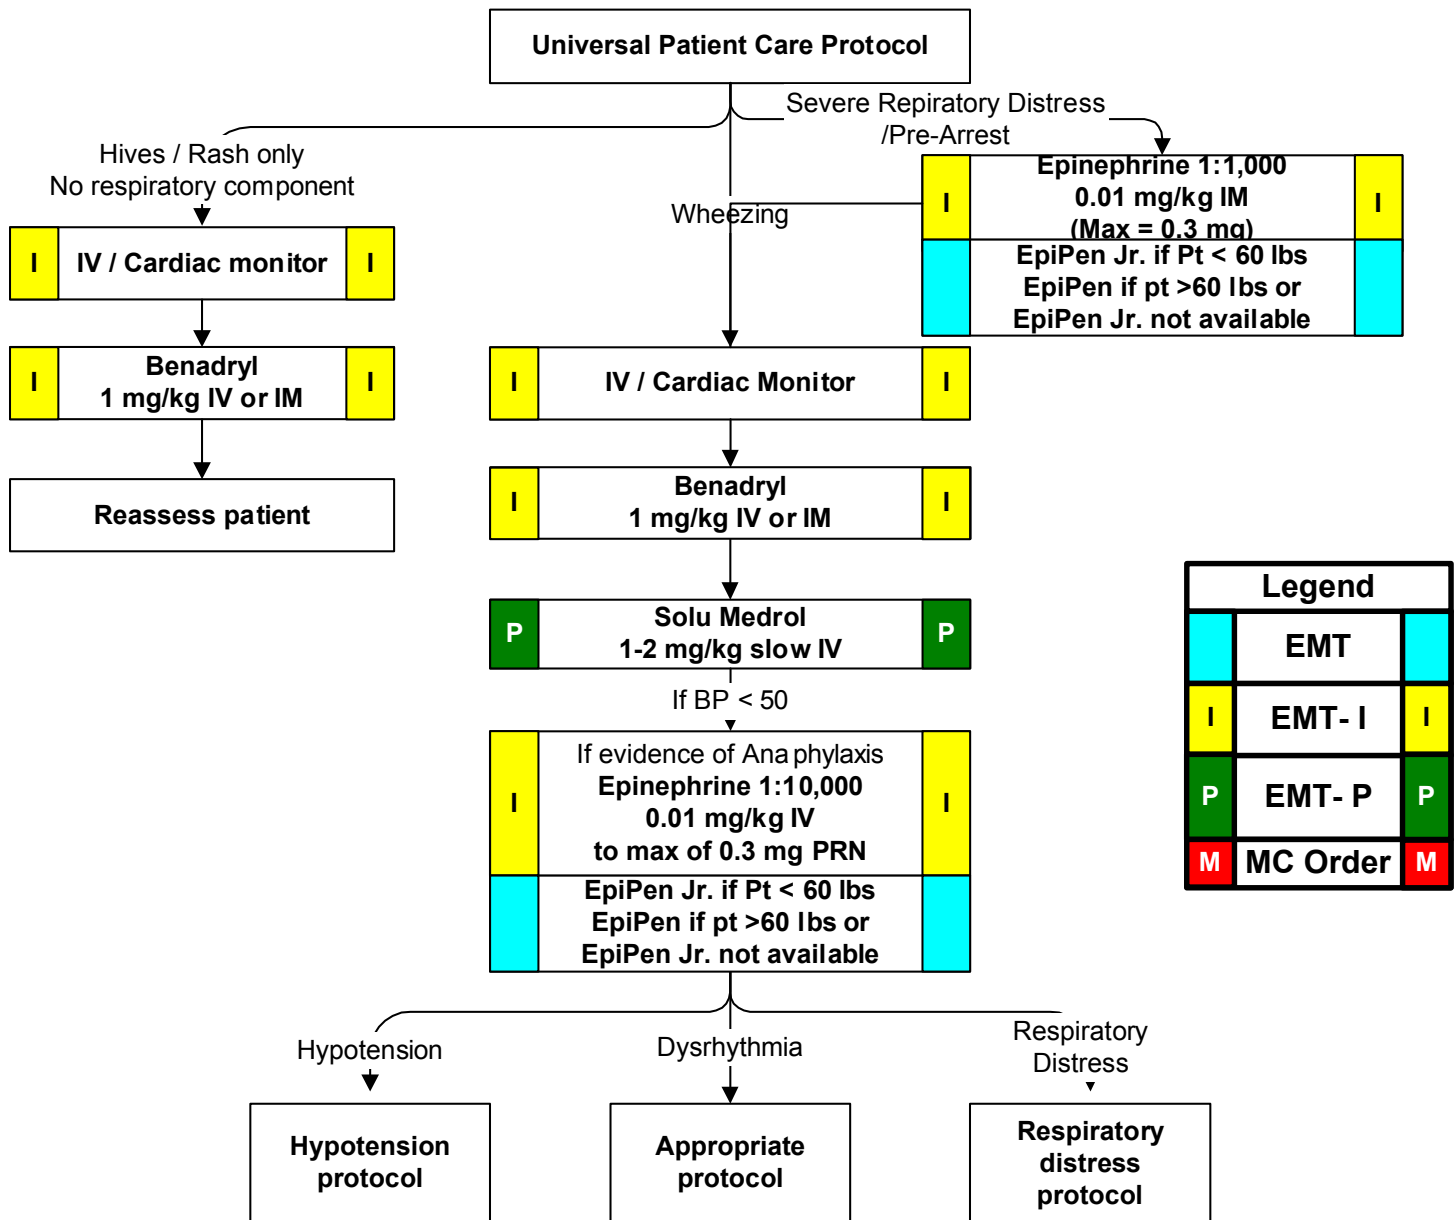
Universal Patient Care Protocol

Hives / Rash only
No respiratory component

Severe Repiratory Distress
/Pre-Arrest

Wheezing

I Epinephrine 1:1,000
0.01 mg/kg IM
(Max = 0.3 mg) I

EpiPen Jr. if Pt < 60 lbs
EpiPen if pt >60 lbs or
EpiPen Jr. not available

I IV / Cardiac monitor I

I Benadryl
1 mg/kg IV or IM I

Reassess patient

I IV / Cardiac Monitor I

I Benadryl
1 mg/kg IV or IM I

P Solu Medrol
1-2 mg/kg slow IV P

If BP < 50

I If evidence of Ana phylaxis
Epinephrine 1:10,000
0.01 mg/kg IV
to max of 0.3 mg PRN I

EpiPen Jr. if Pt < 60 lbs
EpiPen if pt >60 lbs or
EpiPen Jr. not available

| Legend | | |
|---|---|---|
| | EMT | |
| I | EMT- I | I |
| P | EMT- P | P |
| M | MC Order | M |

Hypotension

Dysrhythmia

Respiratory
Distress

Hypotension
protocol

Appropriate
protocol

Respiratory
distress
protocol